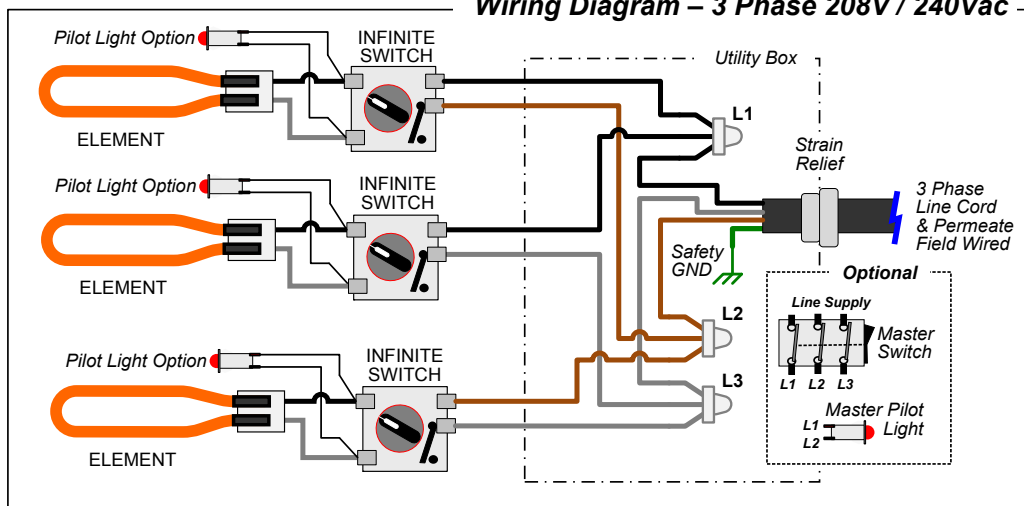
Wiring Diagram – 3 Phase 208V / 240Vac

Pilot Light Option

INFINITE SWITCH

ELEMENT

Pilot Light Option

INFINITE SWITCH

ELEMENT

Pilot Light Option

INFINITE SWITCH

ELEMENT

Utility Box

L1

Strain Relief

3 Phase Line Cord & Permeate Field Wired

Safety GND

Optional

Line Supply

Master Switch

L1 L2 L3

L2

L3

Master Pilot Light

L1

L2